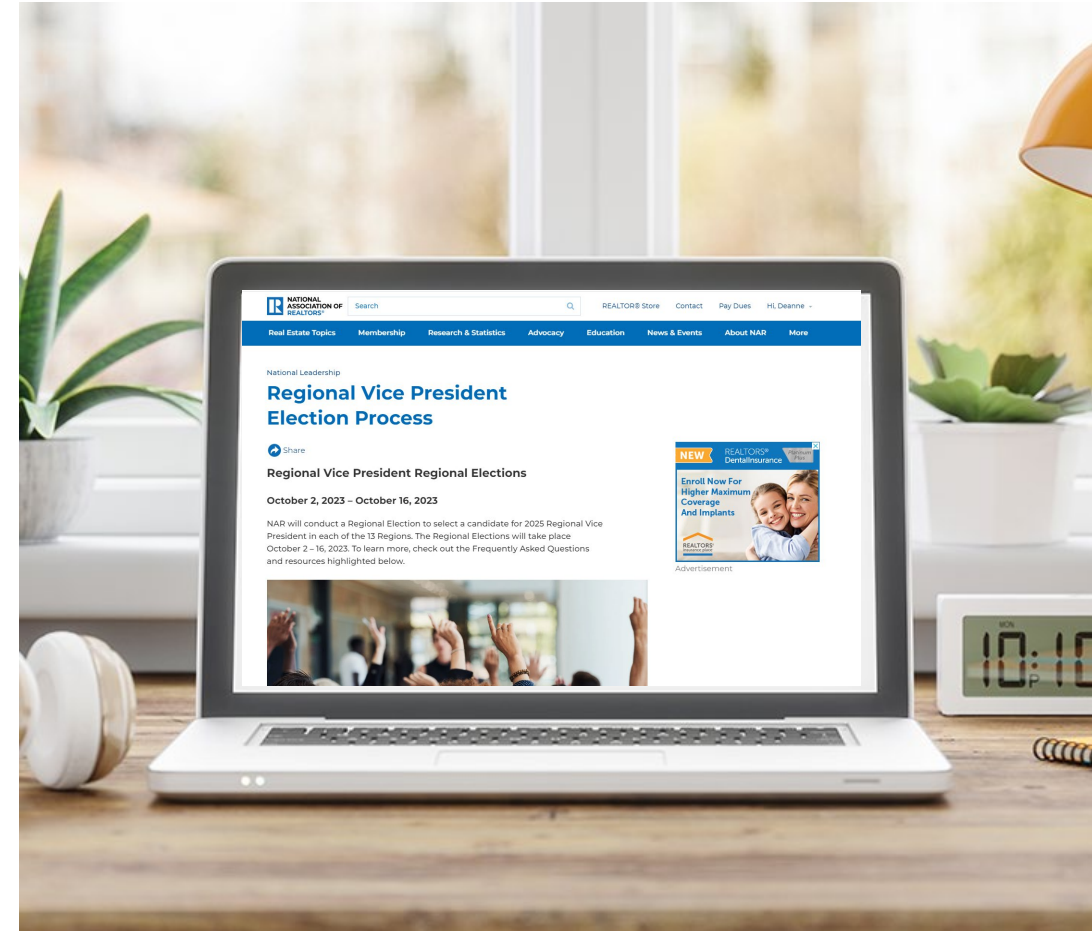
NATIONAL ASSOCIATION OF REALTORS®

Search

REALTOR® Store Contact Pay Dues Hi, Deanne

Real Estate Topics Membership Research & Statistics Advocacy Education News & Events About NAR More

National Leadership

Regional Vice President Election Process

Share

Regional Vice President Regional Elections

October 2, 2023 – October 16, 2023

NAR will conduct a Regional Election to select a candidate for 2025 Regional Vice President in each of the 13 Regions. The Regional Elections will take place October 2 – 16, 2023. To learn more, check out the Frequently Asked Questions and resources highlighted below.

NEW REALTORS® DentalInsurance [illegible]

Enroll Now For Higher Maximum Coverage And Implants

REALTORS® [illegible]

Advertisement

MON

10:1